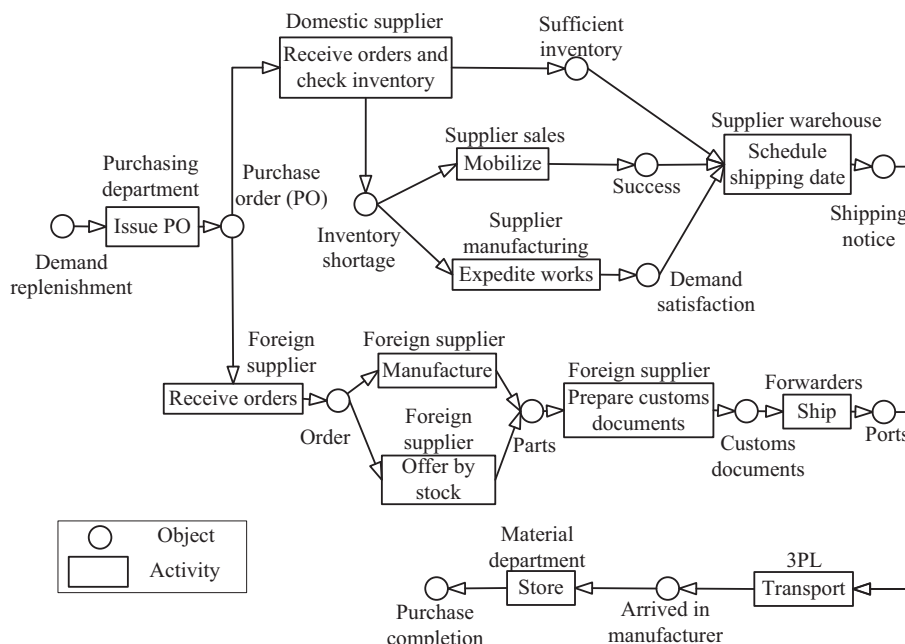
Domestic supplier
Receive orders and check inventory

Sufficient inventory

Supplier sales
Mobilize

Supplier warehouse
Schedule shipping date

Purchasing department
Issue PO

Purchase order (PO)

Success

Shipping notice

Demand replenishment

Inventory shortage

Supplier manufacturing
Expedite works

Demand satisfaction

Foreign supplier
Receive orders

Foreign supplier
Manufacture

Foreign supplier
Prepare customs documents

Forwarders
Ship

Order

Foreign supplier
Offer by stock

Parts

Customs documents

Ports

Object
Activity

Material department
Store

3PL
Transport

Purchase completion

Arrived in manufacturer